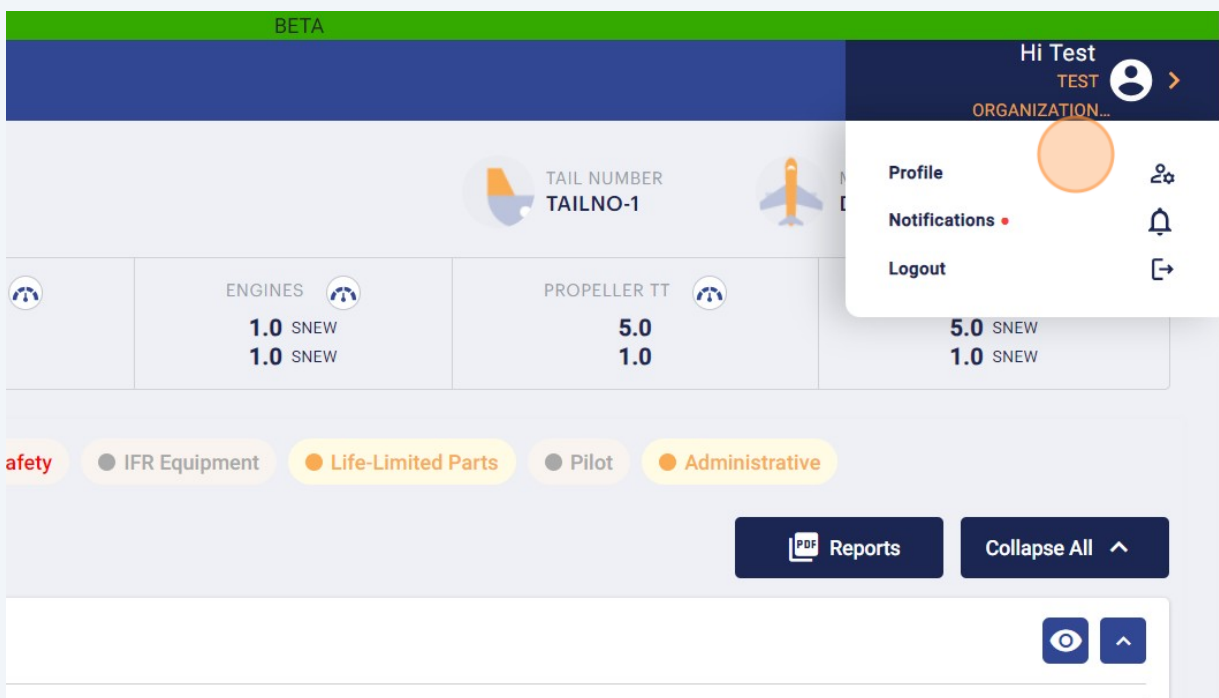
BETA

Hi Test
TEST
ORGANIZATION...

Profile
Notifications •
Logout

TAIL NUMBER
TAILNO-1

ENGINES
1.0 SNEW
1.0 SNEW

PROPELLER TT
5.0
1.0

5.0 SNEW
1.0 SNEW

afety
IFR Equipment
Life-Limited Parts
Pilot
Administrative

PDF Reports
Collapse All